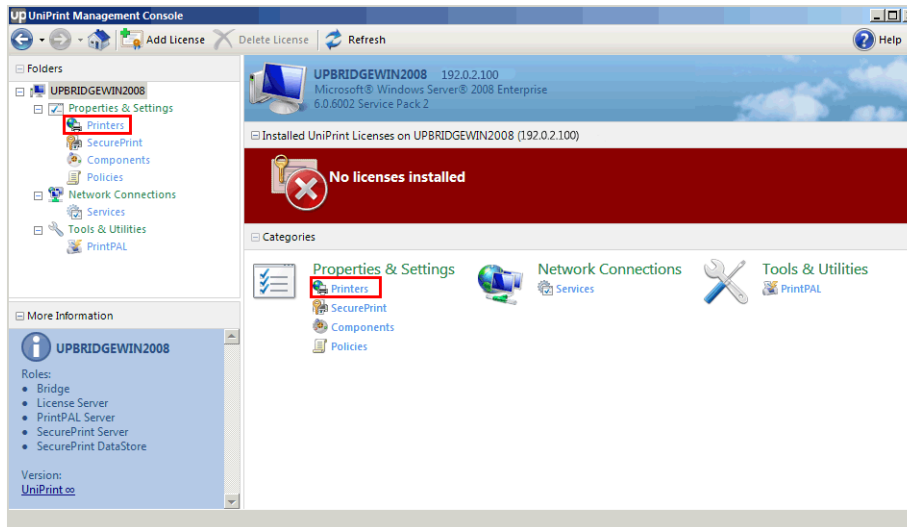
up UniPrint Management Console

Add License Delete License Refresh Help

Folders

UPBRIDGEWIN2008
Properties & Settings
Printers
SecurePrint
Components
Policies
Network Connections
Services
Tools & Utilities
PrintPAL

More Information

UPBRIDGEWIN2008

Roles:
- Bridge
- License Server
- PrintPAL Server
- SecurePrint Server
- SecurePrint DataStore

Version:
UniPrint ∞

UPBRIDGEWIN2008 192.0.2.100
Microsoft® Windows Server® 2008 Enterprise
6.0.6002 Service Pack 2

Installed UniPrint Licenses on UPBRIDGEWIN2008 (192.0.2.100)

No licenses installed

Categories

Properties & Settings
Printers
SecurePrint
Components
Policies

Network Connections
Services

Tools & Utilities
PrintPAL